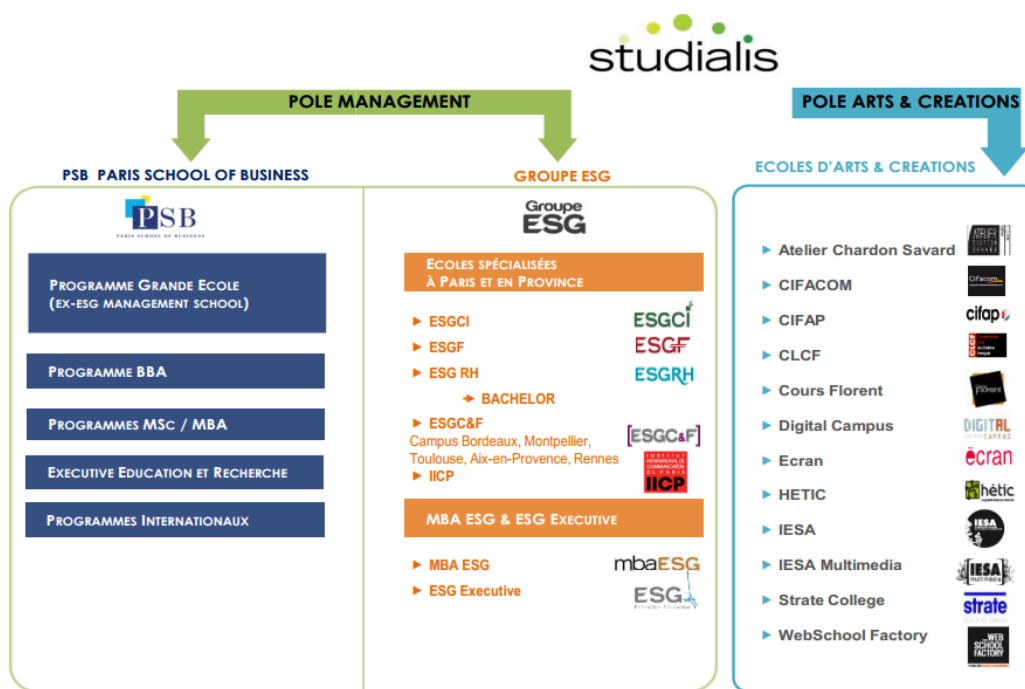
studialis

POLE MANAGEMENT

POLE ARTS & CREATIONS

PSB PARIS SCHOOL OF BUSINESS

PSB
PARIS SCHOOL OF BUSINESS

PROGRAMME GRANDE ECOLE (EX-ESG MANAGEMENT SCHOOL)

PROGRAMME BBA

PROGRAMMES MSc / MBA

EXECUTIVE EDUCATION ET RECHERCHE

PROGRAMMES INTERNATIONAUX

GROUPE ESG

Groupe ESG

ECOLES SPÉCIALISÉES À PARIS ET EN PROVINCE

► ESGCI
► ESGF
► ESG RH
→ BACHELOR
► ESGC&F
Campus Bordeaux, Montpellier, Toulouse, Aix-en-Provence, Rennes
► IICP

ESGCI
ESGF
ESGRH
ESGC&F
INSTITUT INTERNATIONAL DE COMMUNICATION DE PARIS
IICP

MBA ESG & ESG EXECUTIVE

► MBA ESG
► ESG Executive

mbaESG
ESG

ECOLES D'ARTS & CREATIONS

► Atelier Chardon Savard
► CIFACOM
► CIFAP
► CLCF
► Cours Florent
► Digital Campus
► Ecran
► HETIC
► IESA
► IESA Multimedia
► Strate College
► WebSchool Factory

ATELIER CHARDON SAVARD
Cifacom
cifap
CLCF
florent
DIGITAL CAMPUS
écran
hétic
IESA
IESA multimedia
strate
WEB SCHOOL FACTORY